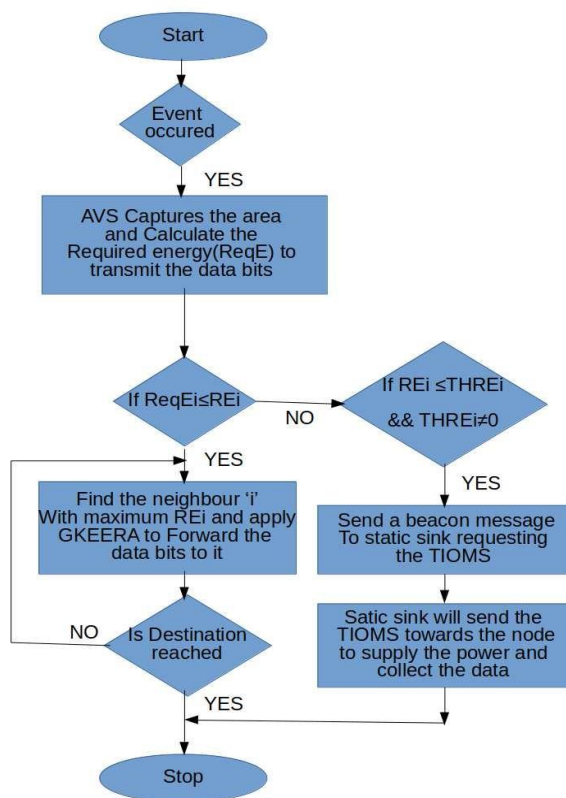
Start

Event occured

YES

AVS Captures the area and Calculate the Required energy(ReqE) to transmit the data bits

If ReqEi≤REi

NO

If REi ≤THREi && THREi≠0

YES

Find the neighbour 'i' With maximum REi and apply GKEERA to Forward the data bits to it

YES

Send a beacon message To static sink requesting the TIOMS

NO

Is Destination reached

Satic sink will send the TIOMS towards the node to supply the power and collect the data

YES

Stop